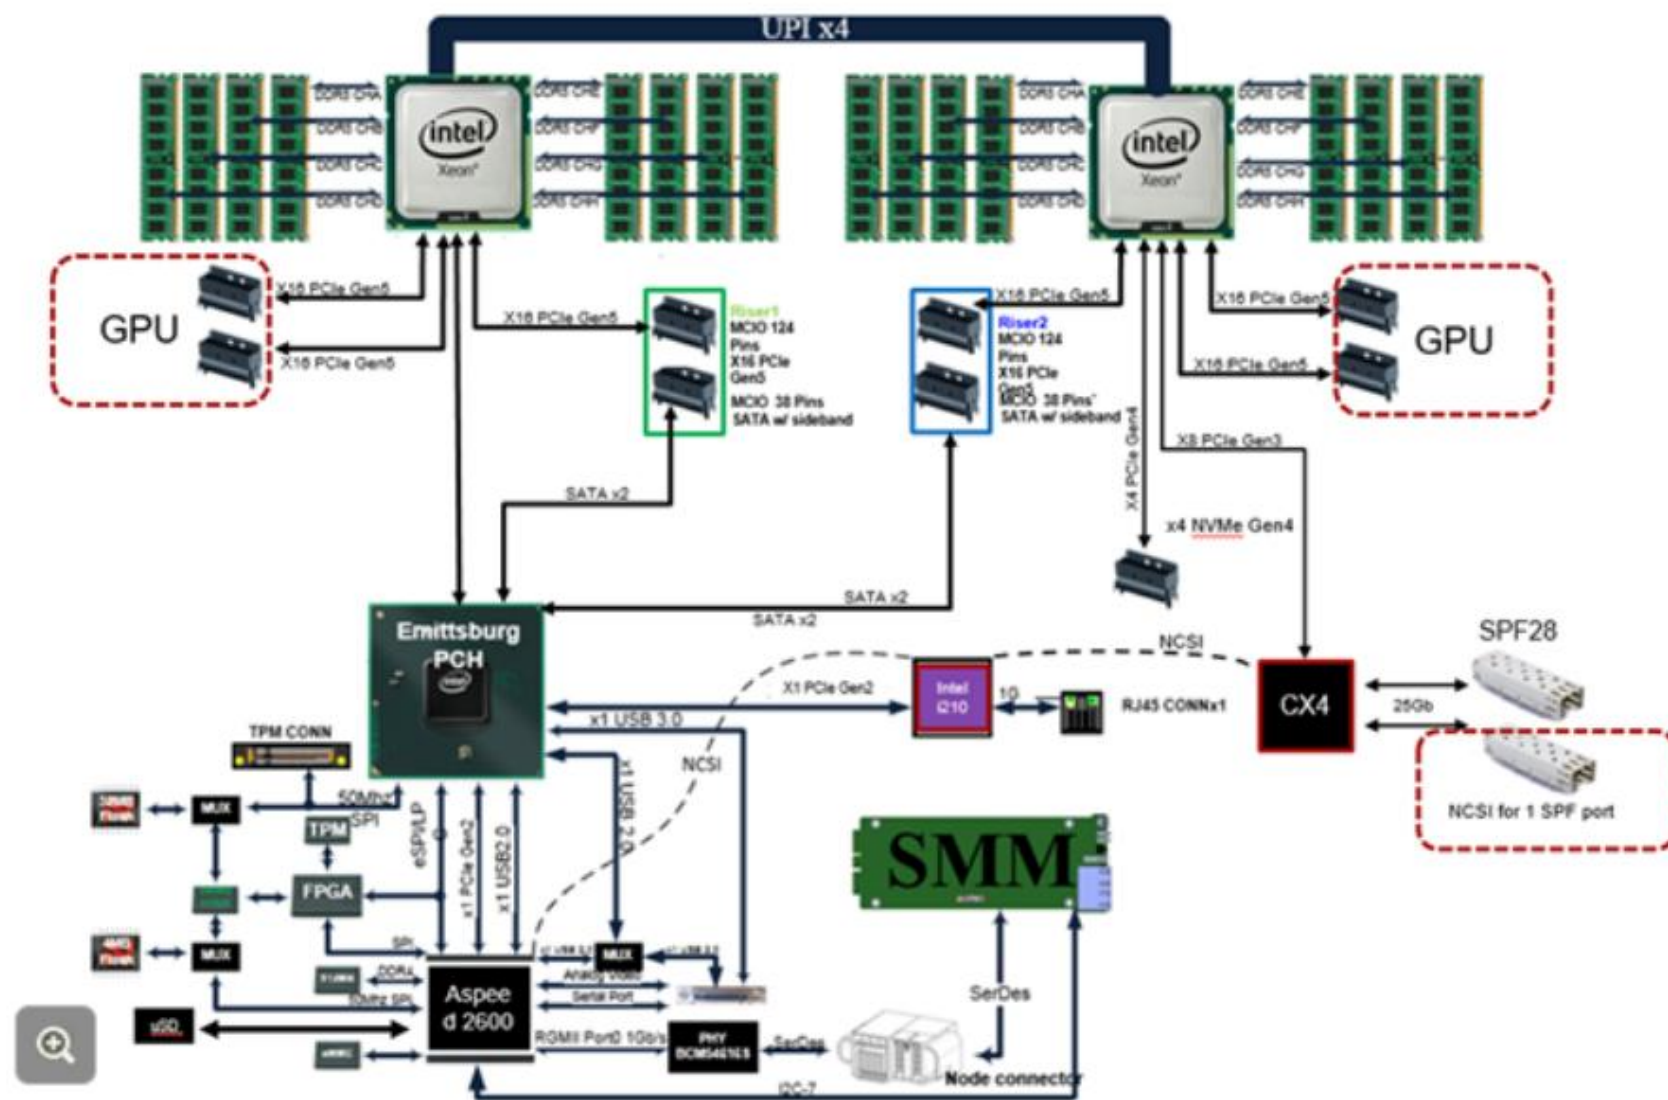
UPI x4

DDR5 CHA
DDR5 CHB
DDR5 CHC
DDR5 CHD
intel Xeon
DDR5 CHE
DDR5 CHF
DDR5 CHG
DDR5 CHH

DDR5 CHA
DDR5 CHB
DDR5 CHC
DDR5 CHD
intel Xeon
DDR5 CHE
DDR5 CHF
DDR5 CHG
DDR5 CHH

GPU
X16 PCIe Gen5
X16 PCIe Gen5
X16 PCIe Gen5

Riser1
MCIO 124 Pins X16 PCIe Gen5
MCIO 38 Pins SATA w/ sideband

X16 PCIe Gen5
Riser2
MCIO 124 Pins X16 PCIe Gen5
MCIO 38 Pins SATA w/ sideband

X16 PCIe Gen5
X16 PCIe Gen5
GPU

X4 PCIe Gen4
X8 PCIe Gen3
x4 NVMe Gen4

SATA x2
SATA x2
SATA x2

Emittsburg PCH

NCSI
X1 PCIe Gen2
Intel i210
1G
RJ45 CONNx1
CX4
SPF28
25Gb
NCSI for 1 SPF port

x1 USB 3.0
NCSI
x1 USB 2.0

TPM CONN
MUX
50Mhz
SPI
TPM
eSPI/LP
x1 PCIe Gen2
x1 USB2.0
FPGA
MUX
SPI
DDR4
50Mhz SPI
Aspeed 2600
MUX
Analog Video
Serial Port
uSD
RGMII Port0 1Gb/s
PHY BCM54616S
SerDes

SMM
SerDes
Node connector
I2C-7